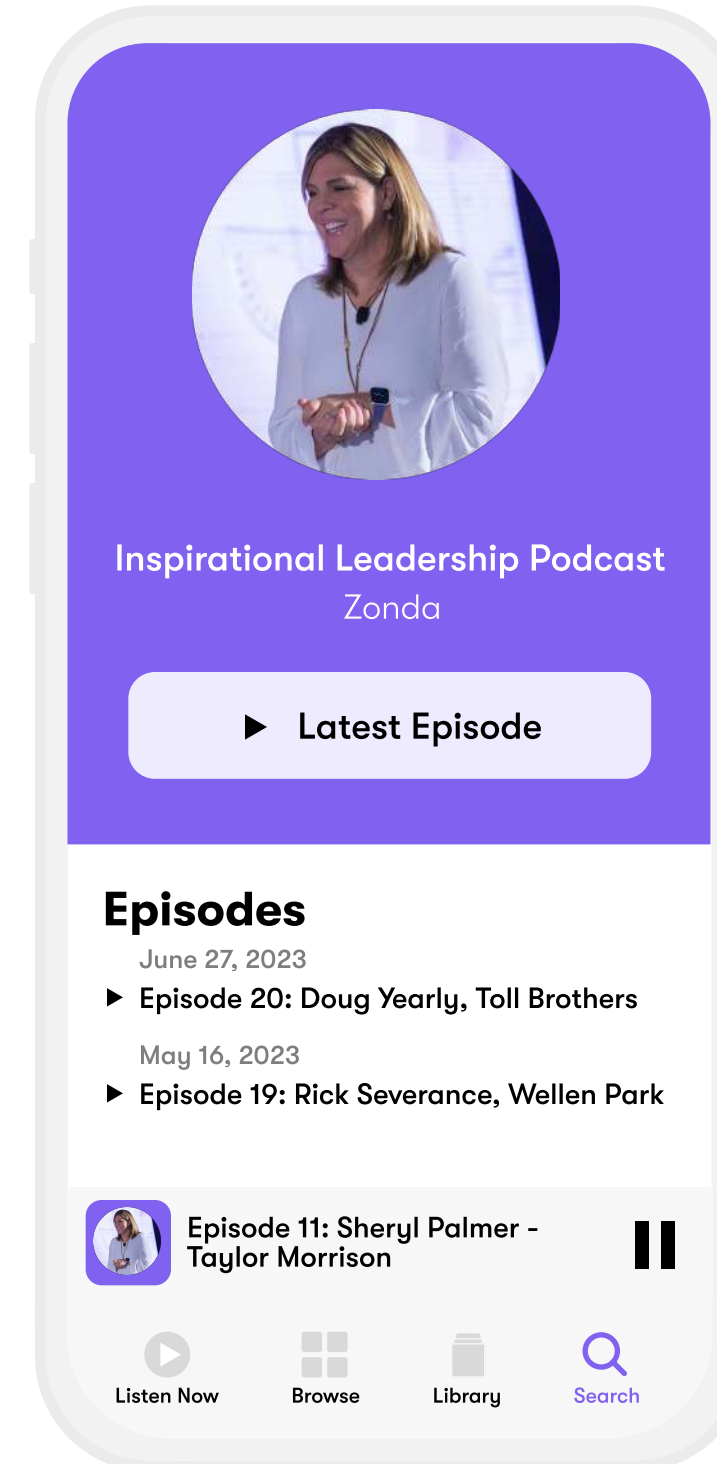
Inspirational Leadership Podcast
Zonda

▶ Latest Episode

Episodes

June 27, 2023
▶ Episode 20: Doug Yearly, Toll Brothers

May 16, 2023
▶ Episode 19: Rick Severance, Wellen Park

Episode 11: Sheryl Palmer - Taylor Morrison

Listen Now
Browse
Library
Search